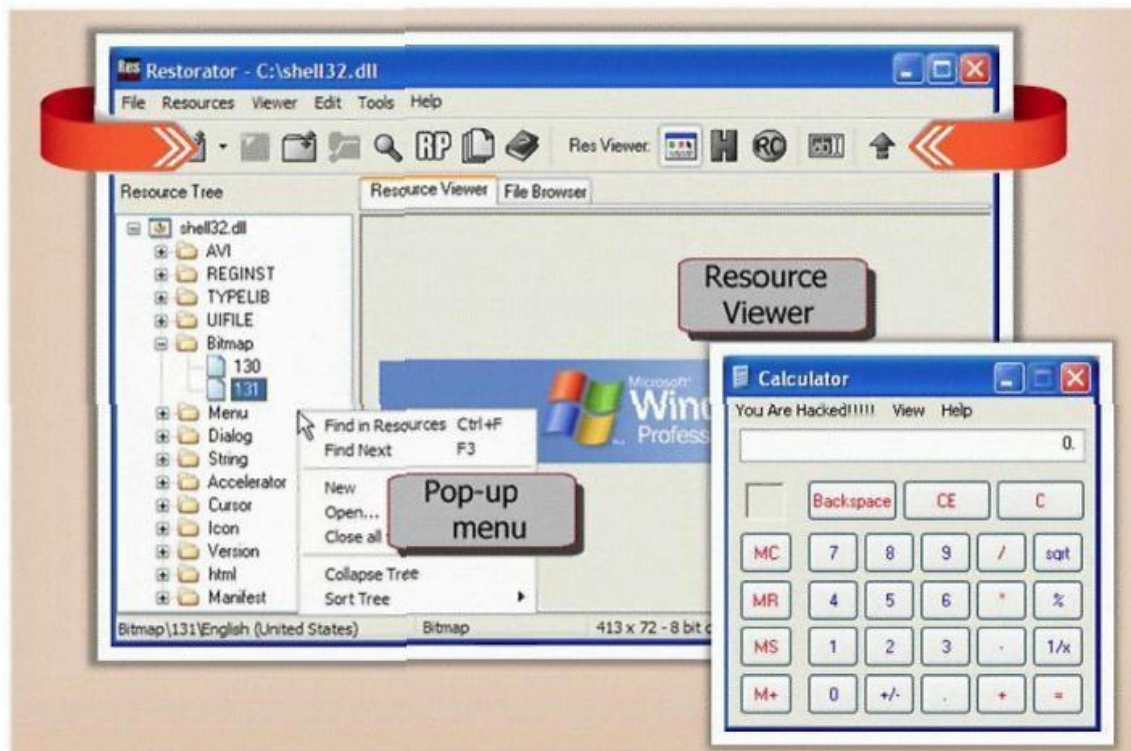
Res Restorator - C:\shell32.dll
File Resources Viewer Edit Tools Help
Res Viewer:
Resource Tree
Resource Viewer File Browser
shell32.dll
AVI
REGINST
TYPELIB
UIFILE
Bitmap
130
131
Menu
Dialog
String
Accelerator
Cursor
Icon
Version
html
Manifest
Find in Resources Ctrl+F
Find Next F3
New
Open...
Close all
Collapse Tree
Sort Tree
Pop-up menu
Resource Viewer
Microsoft Wind Profess
Bitmap\131\English (United States) Bitmap 413 x 72 - 8 bit c
Calculator
You Are Hacked!!!!! View Help
0.
Backspace CE C
MC 7 8 9 / sqrt
MR 4 5 6 * %
MS 1 2 3 - 1/x
M+ 0 +/- . + =